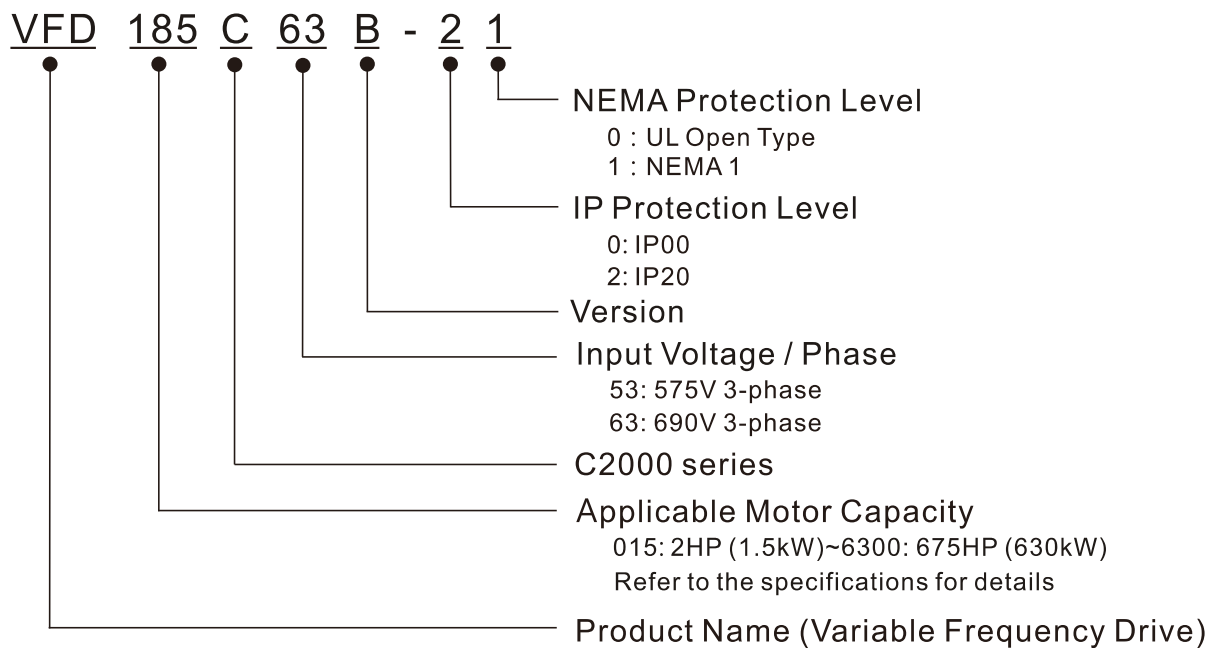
VFD 185 C 63 B - 2 1

NEMA Protection Level
0 : UL Open Type
1 : NEMA 1

IP Protection Level
0: IP00
2: IP20

Version

Input Voltage / Phase
53: 575V 3-phase
63: 690V 3-phase

C2000 series

Applicable Motor Capacity
015: 2HP (1.5kW)~6300: 675HP (630kW)
Refer to the specifications for details

Product Name (Variable Frequency Drive)